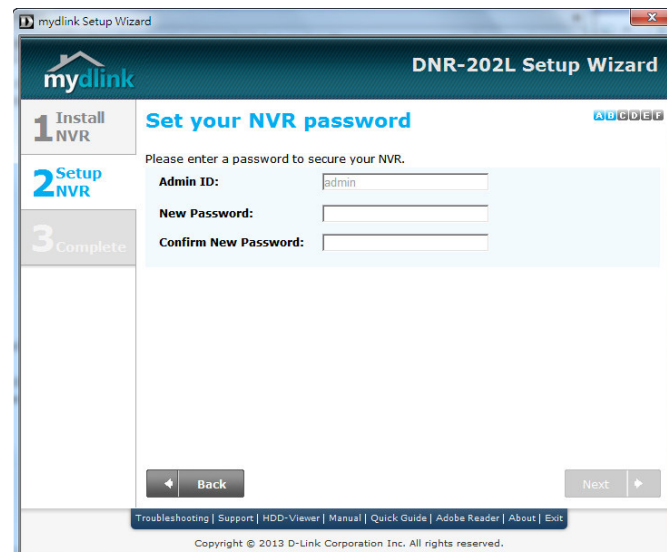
D mydlink Setup Wizard

mydlink

DNR-202L Setup Wizard

1 Install NVR

2 Setup NVR

3 Complete

Set your NVR password

A B C D E F

Please enter a password to secure your NVR.

Admin ID: admin

New Password:

Confirm New Password:

Back

Next

Troubleshooting | Support | HDD-Viewer | Manual | Quick Guide | Adobe Reader | About | Exit

Copyright © 2013 D-Link Corporation Inc. All rights reserved.